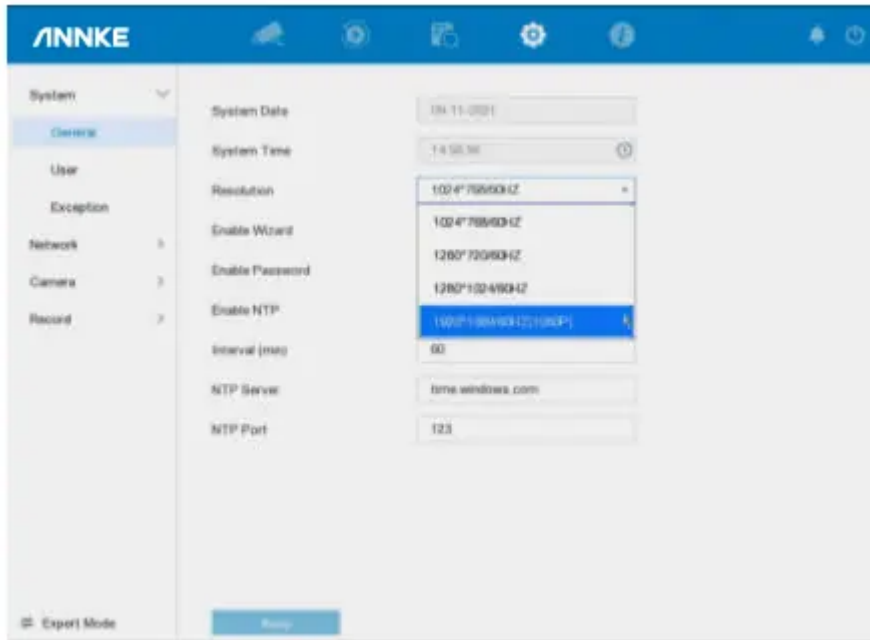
ΛNNKE

System
General
User
Exception
Network
Camera
Record

System Date
09-11-2021

System Time
14:56:36

Resolution
1024*768/60HZ

1024*768/60HZ
1280*720/60HZ
1280*1024/60HZ
1920*1080/60HZ(1080P)

Enable Wizard

Enable Password

Enable NTP

Interval (min)
60

NTP Server
time.windows.com

NTP Port
123

Expert Mode

Apply